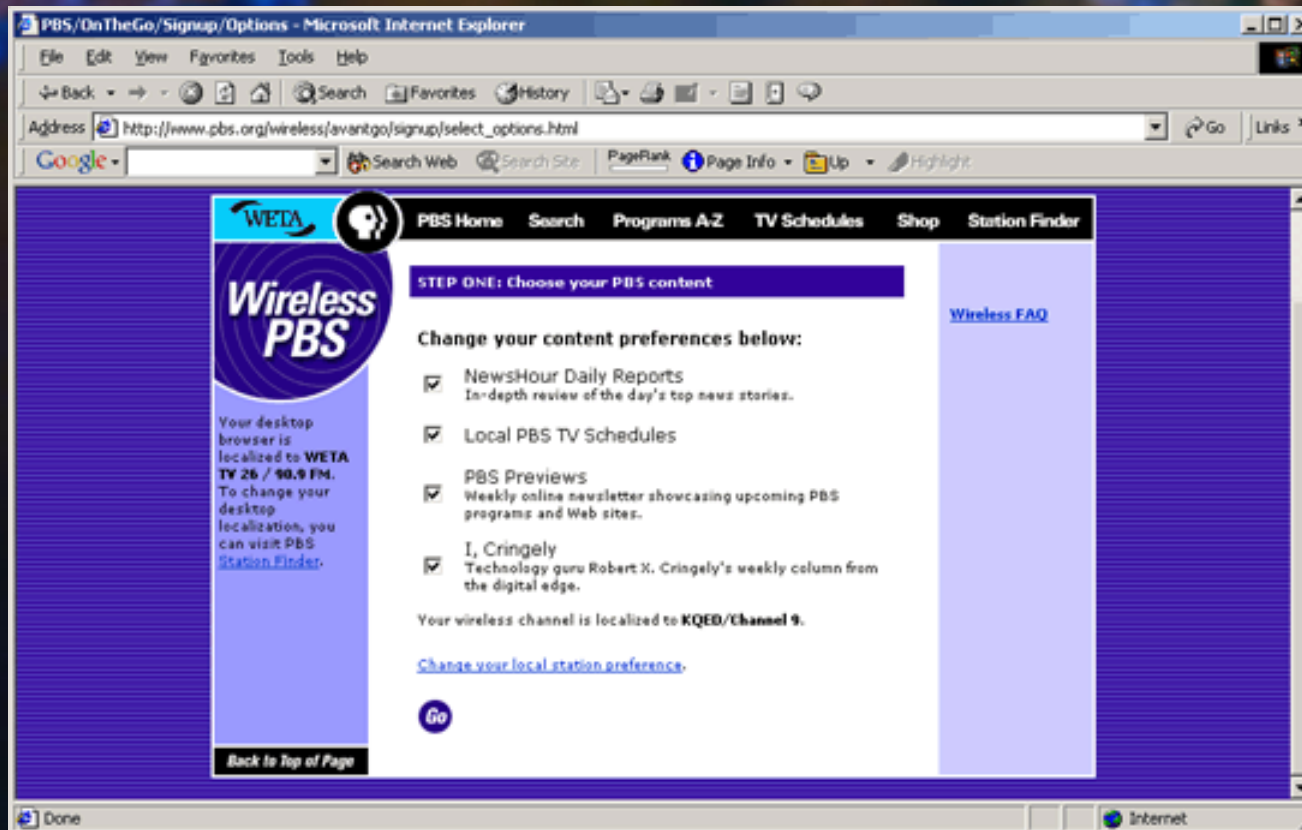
PBS/OnTheGo/Signup/Options - Microsoft Internet Explorer

File Edit View Favorites Tools Help

Back Search Favorites History

Address http://www.pbs.org/wireless/avantgo/signup/select_options.html Go Links

Google Search Web Search Site PageRank Page Info Up Highlight

WETA

PBS Home Search Programs A-Z TV Schedules Shop Station Finder

Wireless PBS

Your desktop browser is localized to WETA TV 26 / 90.9 FM. To change your desktop localization, you can visit PBS Station Finder.

Back to Top of Page

STEP ONE: Choose your PBS content

Change your content preferences below:

NewsHour Daily Reports
In-depth review of the day's top news stories.

Local PBS TV Schedules

PBS Previews
Weekly online newsletter showcasing upcoming PBS programs and Web sites.

I, Cringely
Technology guru Robert X. Cringely's weekly column from the digital edge.

Your wireless channel is localized to KQED/Channel 9.

Change your local station preference.

Go

Wireless FAQ

Done Internet